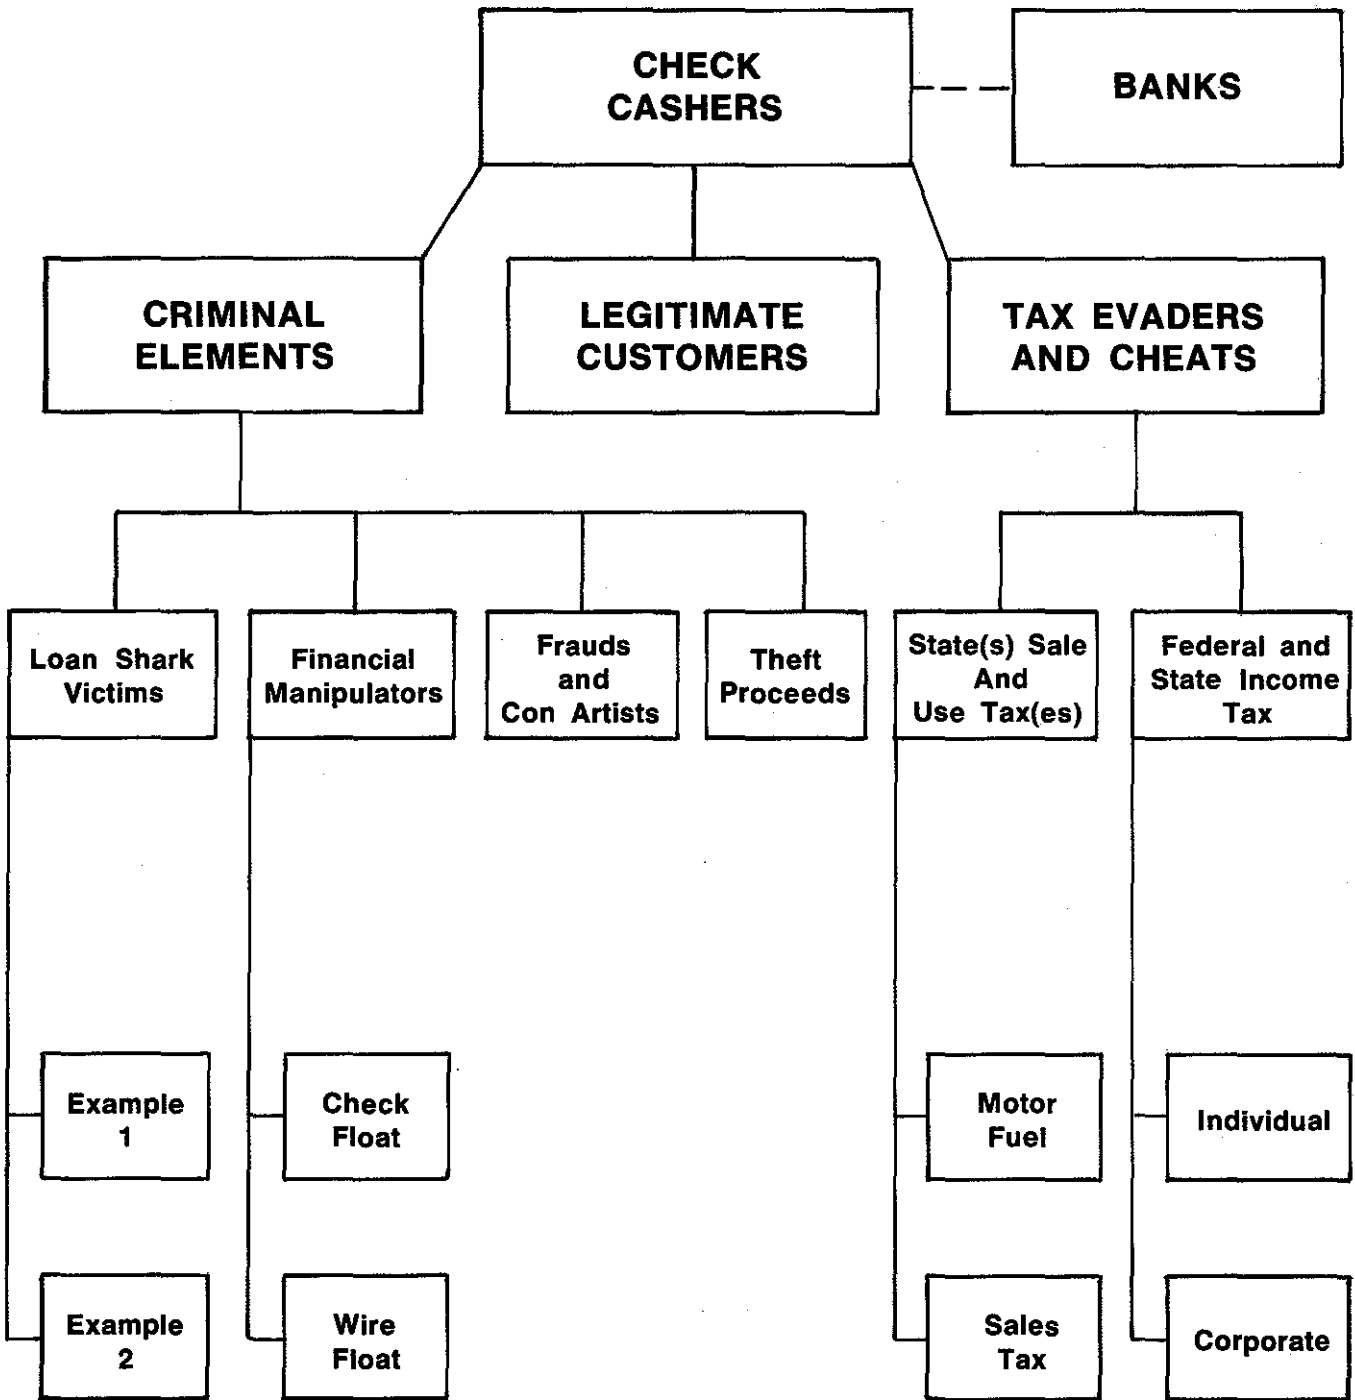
CHECK CASHERS

BANKS

CRIMINAL ELEMENTS

LEGITIMATE CUSTOMERS

TAX EVADERS AND CHEATS

Loan Shark Victims

Financial Manipulators

Frauds and Con Artists

Theft Proceeds

State(s) Sale And Use Tax(es)

Federal and State Income Tax

Example 1

Check Float

Motor Fuel

Individual

Example 2

Wire Float

Sales Tax

Corporate